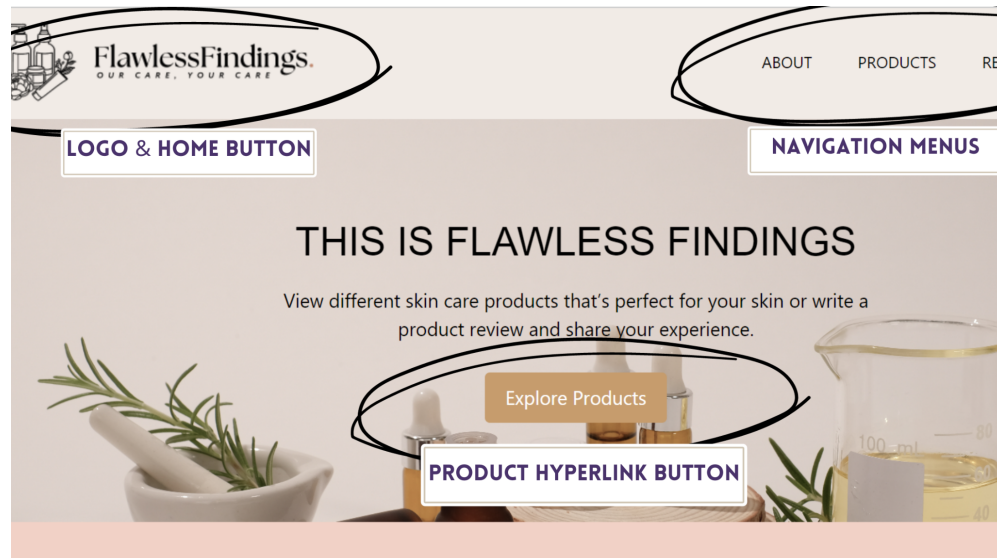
FlawlessFindings.
OUR CARE, YOUR CARE

ABOUT PRODUCTS RE

LOGO & HOME BUTTON

NAVIGATION MENUS

THIS IS FLAWLESS FINDINGS

View different skin care products that's perfect for your skin or write a product review and share your experience.

Explore Products

100 ml

80

40

PRODUCT HYPERLINK BUTTON